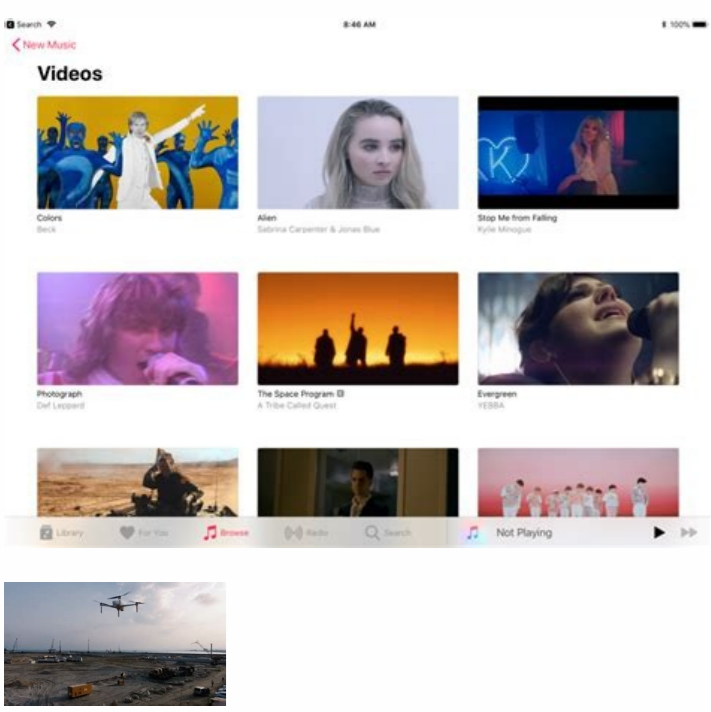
Search 8:46 AM 100%

New Music

Videos

Colors
Beck

Alien
Sabrina Carpenter & Jonas Blue

Stop Me from Falling
Kylie Minogue

Photograph
Def Leppard

The Space Program
A Tribe Called Quest

Evergreen
YEBBA

Library For You Browse Radio Search Not Playing